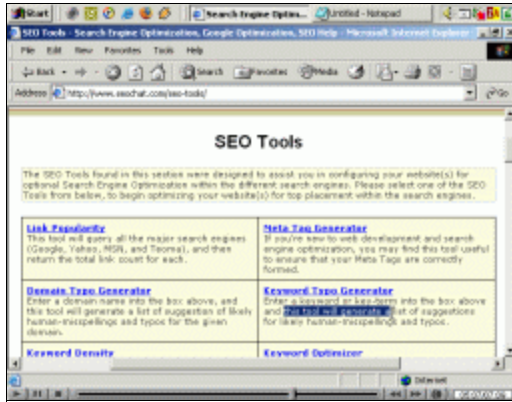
Start | Search Engine Optim... | Untitled - Notepad

SEO Tools - Search Engine Optimization, Google Optimization, SEO Help - Microsoft Internet Explorer

File Edit View Favorites Tools Help

Back Search Favorites Media

Address http://www.seochat.com/seo-tools/ Go

SEO Tools

The SEO Tools found in this section were designed to assist you in configuring your website(s) for optional Search Engine Optimization within the different search engines. Please select one of the SEO Tools from below, to begin optimizing your website(s) for top placement within the search engines.

| | |
|---|---|
| **Link Popularity** This tool will query all the major search engines (Google, Yahoo, MSN, and Teoma), and then return the total link count for each. | **Meta Tag Generator** If you're new to web development and search engine optimization, you may find this tool useful to ensure that your Meta Tags are correctly formed. |
| **Domain Typo Generator** Enter a domain name into the box above, and this tool will generate a list of suggestion of likely human-misspellings and typos for the given domain. | **Keyword Typo Generator** Enter a keyword or key-term into the box above and this tool will generate a list of suggestions for likely human-misspellings and typos. |
| **Keyword Density** | **Keyword Optimizer** |

Internet